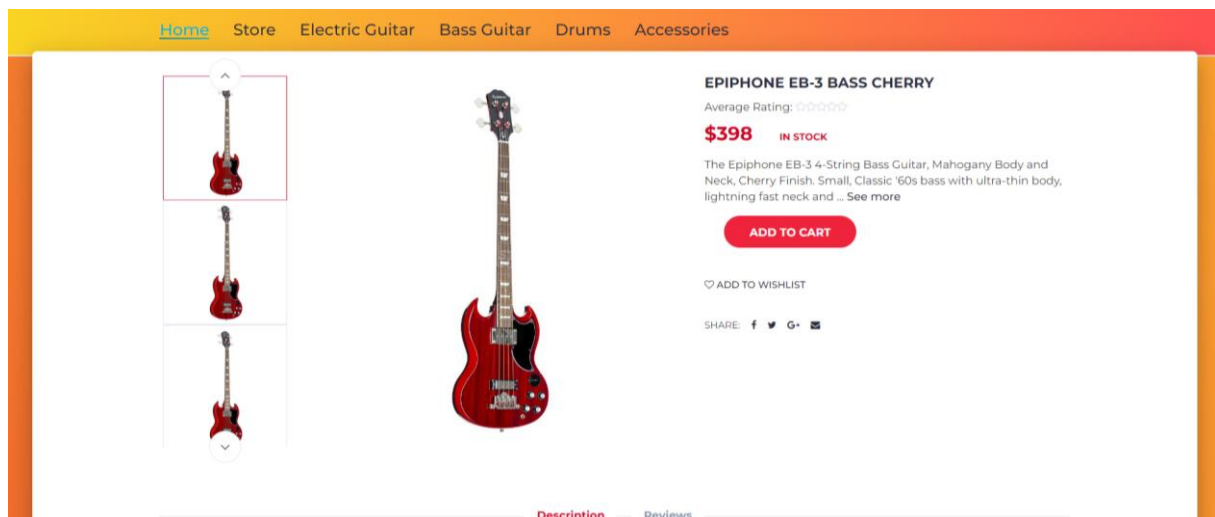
Home Store Electric Guitar Bass Guitar Drums Accessories

EPIPHONE EB-3 BASS CHERRY

Average Rating:

$398 IN STOCK

The Epiphone EB-3 4-String Bass Guitar, Mahogany Body and Neck, Cherry Finish. Small, Classic '60s bass with ultra-thin body, lightning fast neck and ... See more

ADD TO CART

ADD TO WISHLIST

SHARE:

Description Reviews